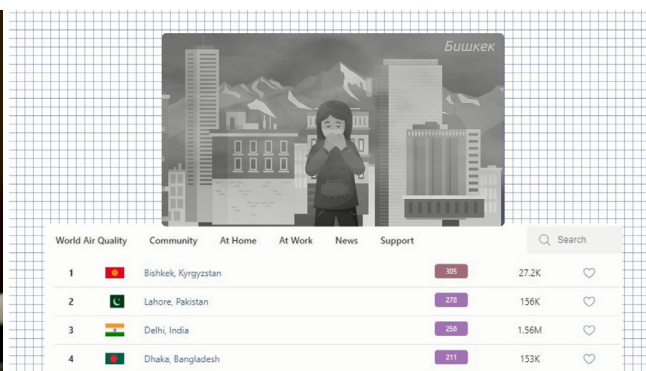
Бишкек

World Air Quality Community At Home At Work News Support Search

| 1 | Bishkek, Kyrgyzstan | 305 | 27.2K |
|---|---|---|---|
| 2 | Lahore, Pakistan | 278 | 156K |
| 3 | Delhi, India | 256 | 1.56M |
| 4 | Dhaka, Bangladesh | 211 | 153K |